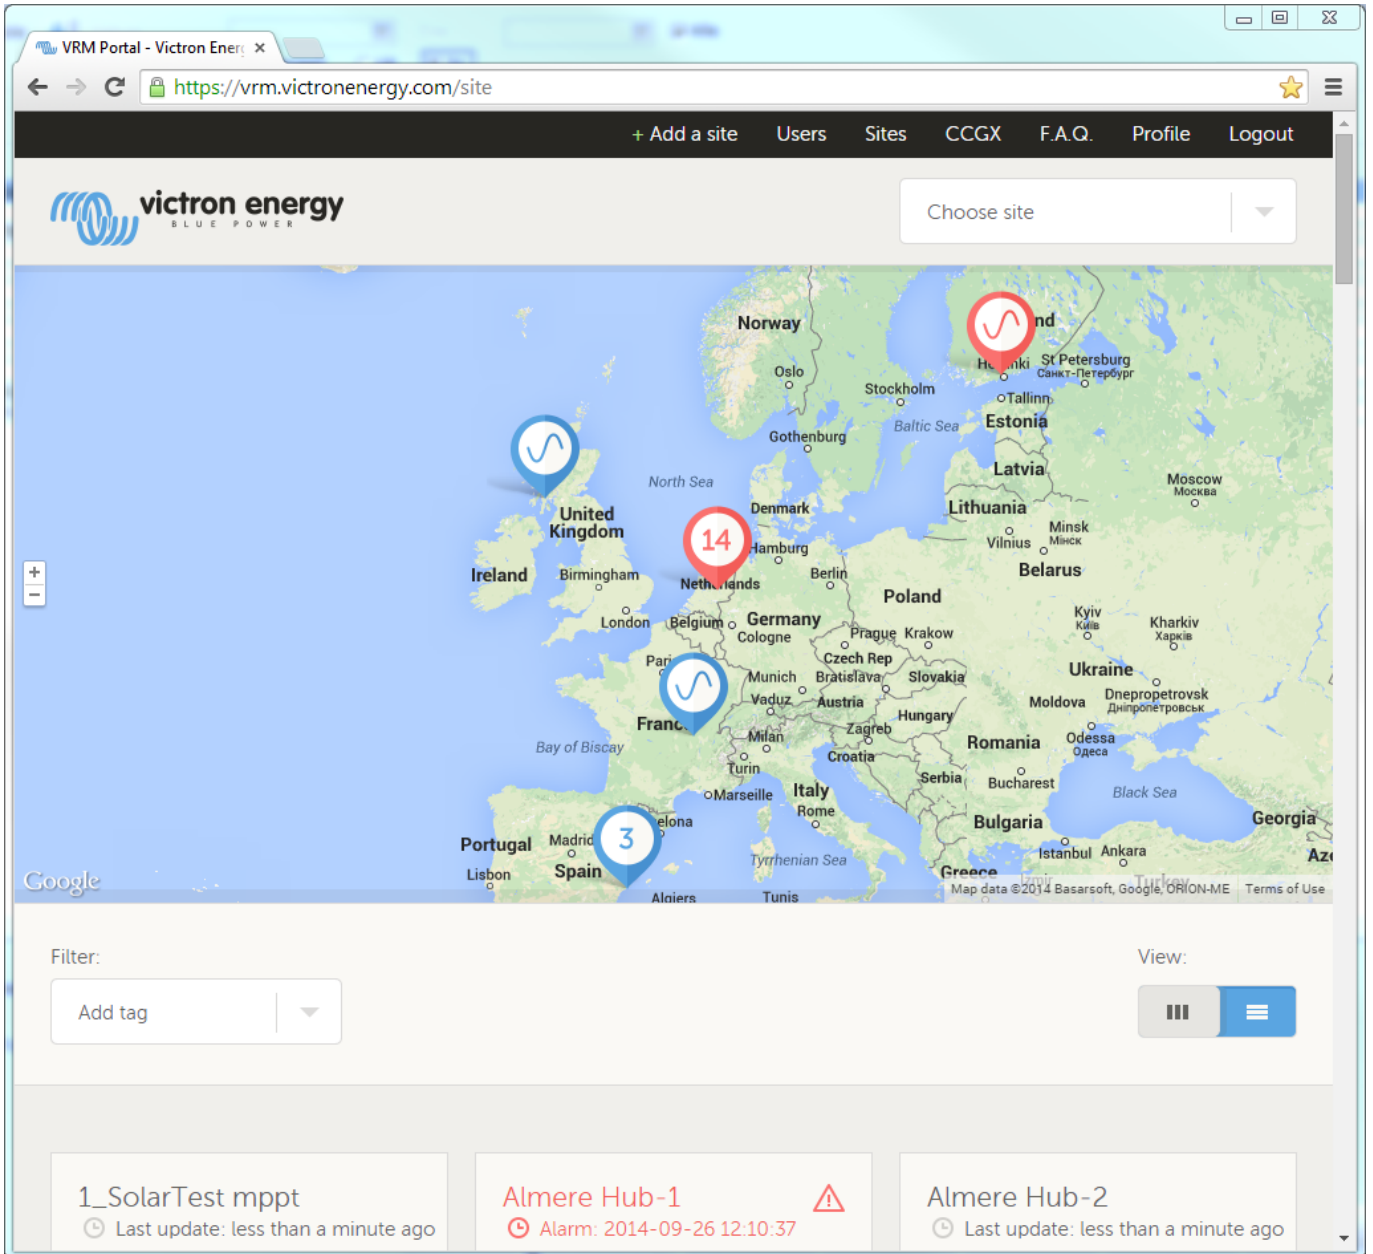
VRM Portal - Victron Ener ×

https://vrm.victronenergy.com/site

+ Add a site Users Sites CCGX F.A.Q. Profile Logout

victron energy
BLUE POWER

Choose site

Norway
Oslo
Stockholm
Helsinki
St Petersburg
Санкт-Петербург
Tallinn
Estonia
Baltic Sea
Gothenburg
Latvia
Moscow
Москва
North Sea
Denmark
Lithuania
United Kingdom
14
Hamburg
Minsk
Минск
Vilnius
Belarus
Ireland
Birmingham
Netherlands
Berlin
Poland
London
Belgium
Germany
Cologne
Prague
Krakow
Kyiv
Київ
Kharkiv
Харків
Paris
Czech Rep
Munich
Bratislava
Slovakia
Ukraine
Vaduz
Austria
Moldova
Dnepropetrovsk
Днепропетровськ
France
Hungary
Milan
Zagreb
Romania
Odessa
Одеса
Bay of Biscay
Croatia
Turin
Serbia
Bucharest
Black Sea
Marseille
Italy
Rome
Bulgaria
Georgia
Barcelona
Portugal
Madrid
3
Tyrrhenian Sea
Istanbul
Ankara
Azer
Lisbon
Spain
Greece
Izmir
Turkey
Algiers
Tunis
Google
Map data ©2014 Basarsoft, Google, ORION-ME Terms of Use

Filter:
Add tag

View:

1_SolarTest mppt
Last update: less than a minute ago

Almere Hub-1
Alarm: 2014-09-26 12:10:37

Almere Hub-2
Last update: less than a minute ago